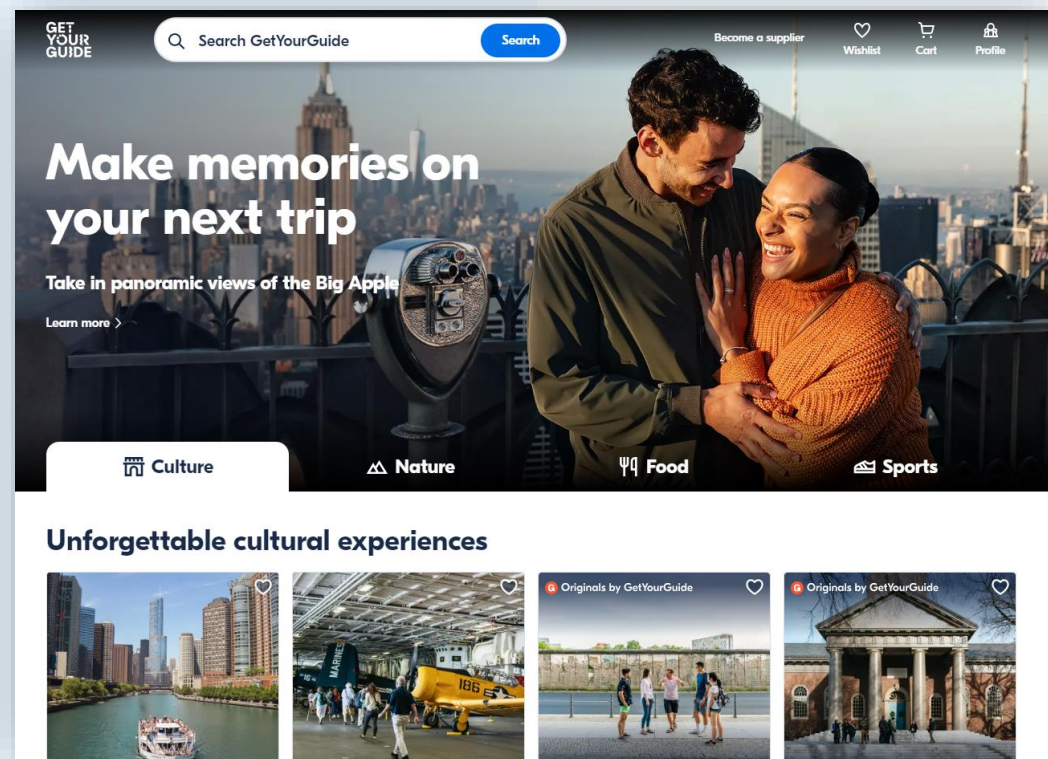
GET YOUR GUIDE

Search GetYourGuide

Search

Become a supplier

Wishlist

Cart

Profile

Make memories on your next trip

Take in panoramic views of the Big Apple

Learn more >

Culture

Nature

Food

Sports

Unforgettable cultural experiences

Originals by GetYourGuide

Originals by GetYourGuide